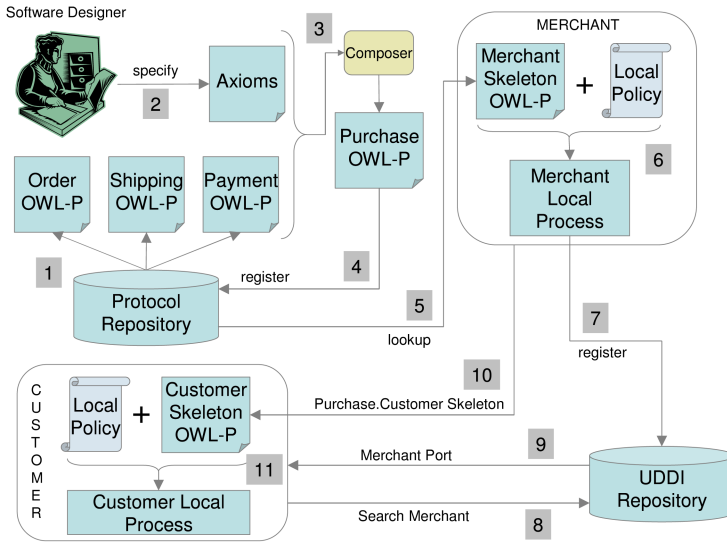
Software Designer

specify

2

Axioms

3

Composer

Purchase OWL-P

MERCHANT

Merchant Skeleton OWL-P

+

Local Policy

6

Merchant Local Process

Order OWL-P

Shipping OWL-P

Payment OWL-P

1

register

4

Protocol Repository

5

lookup

7

register

10

C U S T O M E R

Local Policy

+

Customer Skeleton OWL-P

Purchase.Customer Skeleton

9

Merchant Port

11

Customer Local Process

Search Merchant

8

UDDI Repository